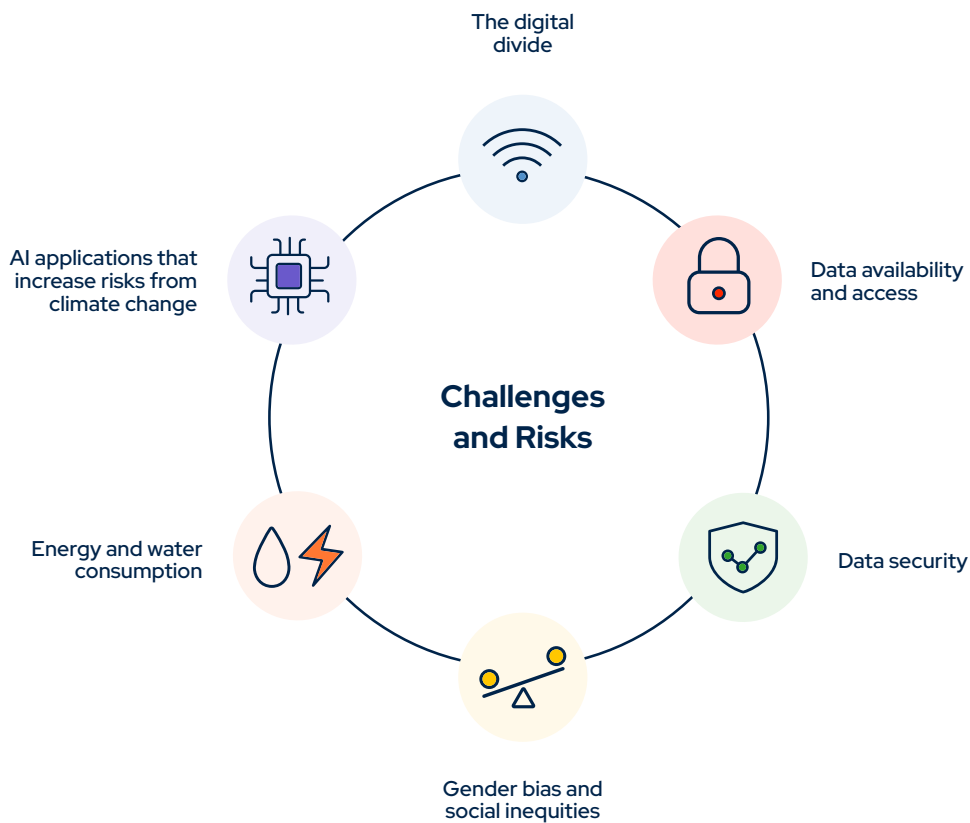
The digital divide

AI applications that increase risks from climate change

Data availability and access

Challenges and Risks

Energy and water consumption

Data security

Gender bias and social inequities